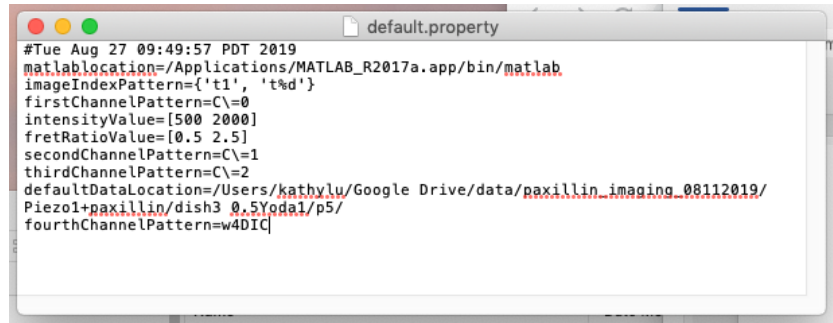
default.property

#Tue Aug 27 09:49:57 PDT 2019
matlablocation=/Applications/MATLAB_R2017a.app/bin/matlab
imageIndexPattern={'t1', 't%d'}
firstChannelPattern=C\=0
intensityValue=[500 2000]
fretRatioValue=[0.5 2.5]
secondChannelPattern=C\=1
thirdChannelPattern=C\=2
defaultDataLocation=/Users/kathylu/Google Drive/data/paxillin_imaging_08112019/Piezo1+paxillin/dish3 0.5Yoda1/p5/
fourthChannelPattern=w4DIC